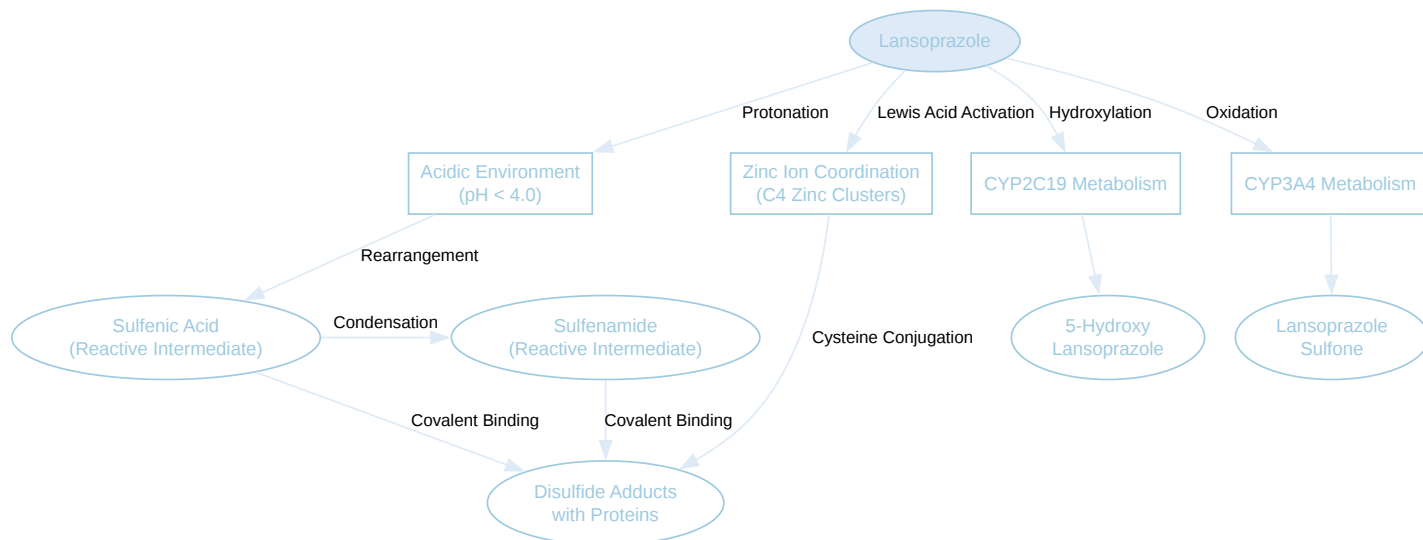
Lansoprazole

Protonation

Lewis Acid Activation

Hydroxylation

Oxidation

Acidic Environment (pH < 4.0)

Zinc Ion Coordination (C4 Zinc Clusters)

CYP2C19 Metabolism

CYP3A4 Metabolism

Rearrangement

Sulfenic Acid (Reactive Intermediate)

Condensation

Sulfenamide (Reactive Intermediate)

Cysteine Conjugation

5-Hydroxy Lansoprazole

Lansoprazole Sulfone

Covalent Binding

Covalent Binding

Disulfide Adducts with Proteins